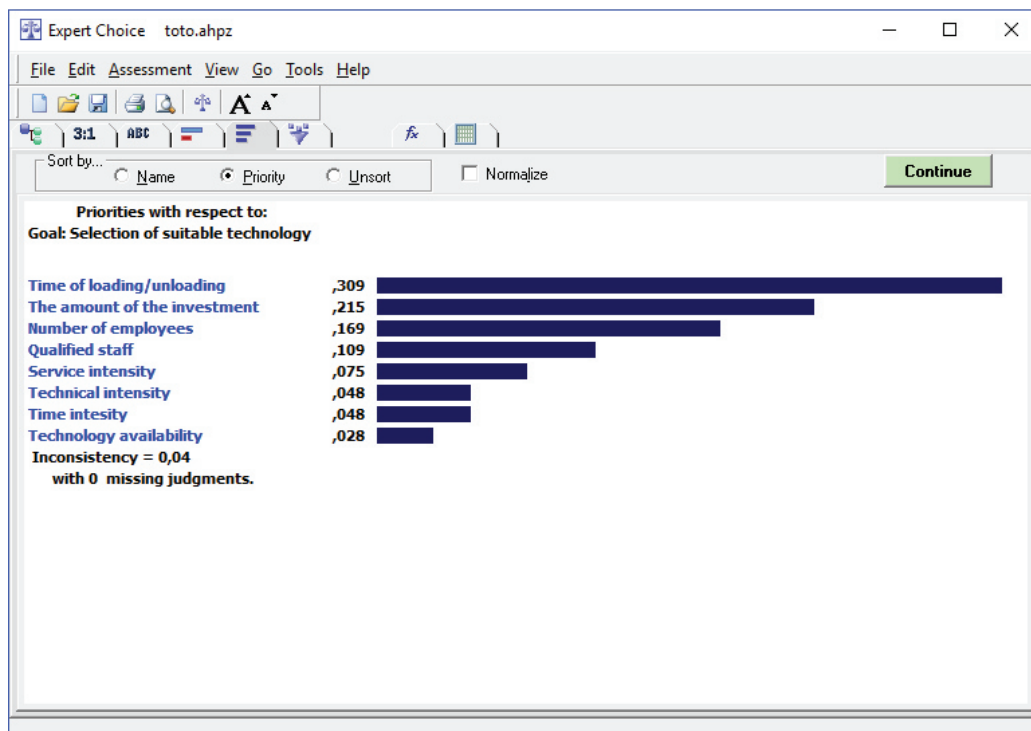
Expert Choice toto.ahpz

File Edit Assessment View Go Tools Help

3:1 ABC

Sort by... Name Priority Unsort

Normalize

Continue

Priorities with respect to:
Goal: Selection of suitable technology

| | |
|---|---|
| Time of loading/unloading | ,309 |
| The amount of the investment | ,215 |
| Number of employees | ,169 |
| Qualified staff | ,109 |
| Service intensity | ,075 |
| Technical intensity | ,048 |
| Time intesity | ,048 |
| Technology availability | ,028 |

Inconsistency = 0,04
with 0 missing judgments.